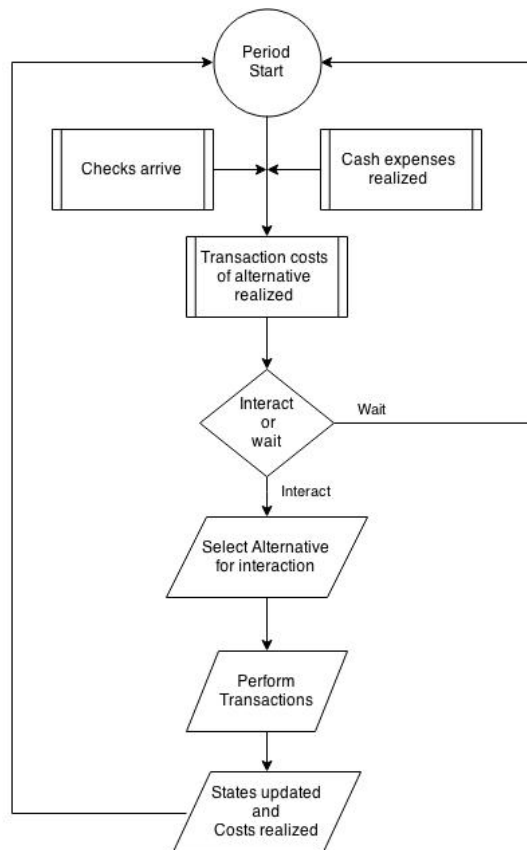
Period Start

Checks arrive

Cash expenses realized

Transaction costs of alternative realized

Interact or wait

Wait

Interact

Select Alternative for interaction

Perform Transactions

States updated and Costs realized